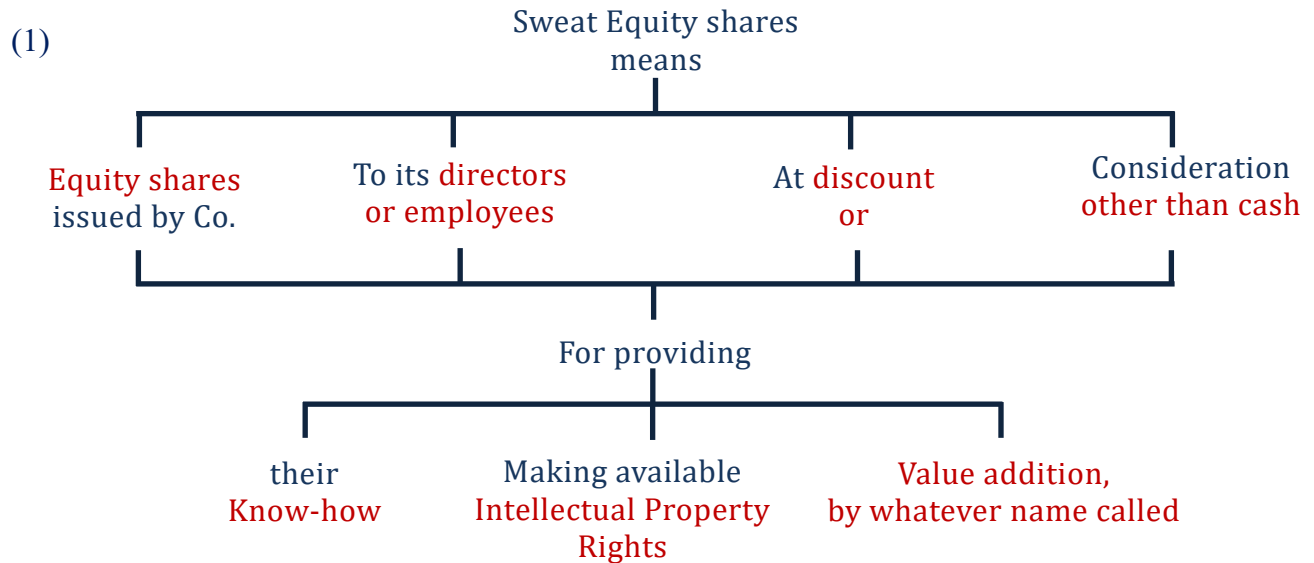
(1)

Sweat Equity shares means

Equity shares issued by Co.

To its directors or employees

At discount or

Consideration other than cash

For providing

their Know-how

Making available Intellectual Property Rights

Value addition, by whatever name called